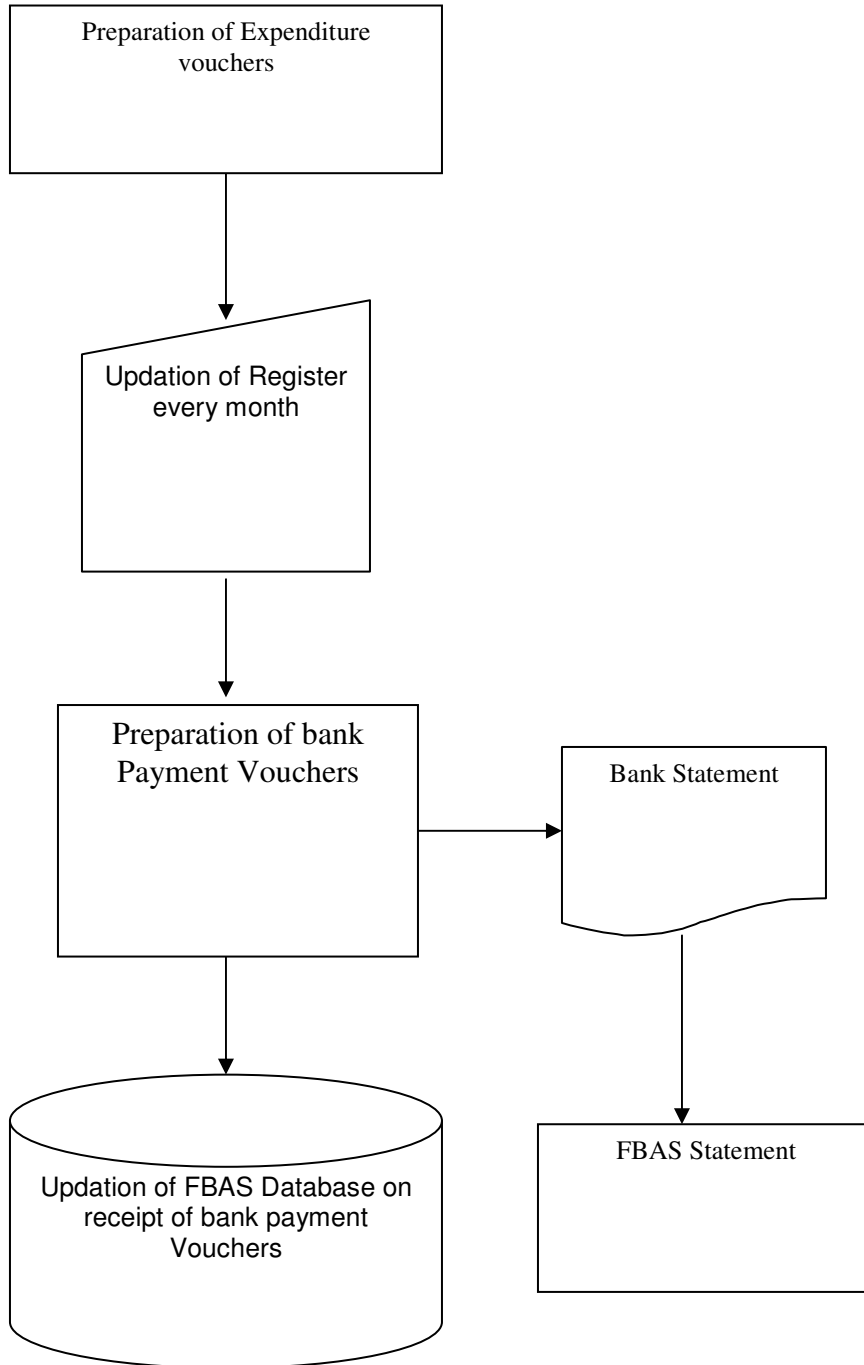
Preparation of Expenditure vouchers

Updation of Register every month

Preparation of bank Payment Vouchers

Bank Statement

Updation of FBAS Database on receipt of bank payment Vouchers

FBAS Statement